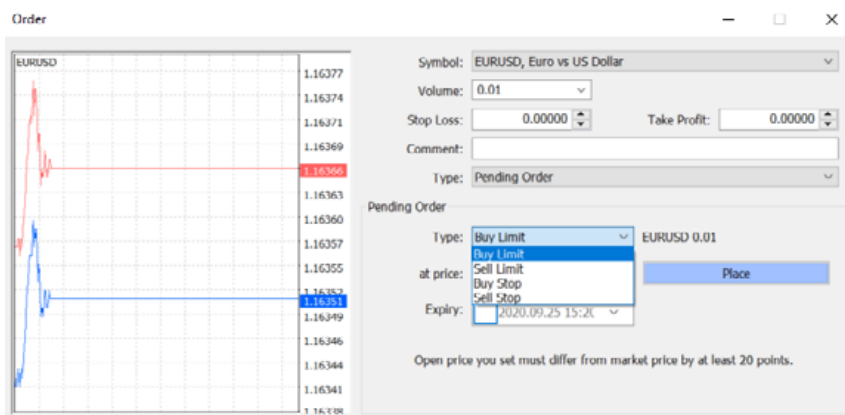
Order

EURUSD

1.16377
1.16374
1.16371
1.16369
1.16366
1.16363
1.16360
1.16357
1.16355
1.16352
1.16351
1.16349
1.16346
1.16344
1.16341
1.16338

Symbol: EURUSD, Euro vs US Dollar

Volume: 0.01

Stop Loss: 0.00000

Take Profit: 0.00000

Comment:

Type: Pending Order

Pending Order

Type: Buy Limit

Buy Limit
Sell Limit
Buy Stop
Sell Stop

EURUSD 0.01

at price:

Place

Expiry: 2020.09.25 15:20

Open price you set must differ from market price by at least 20 points.